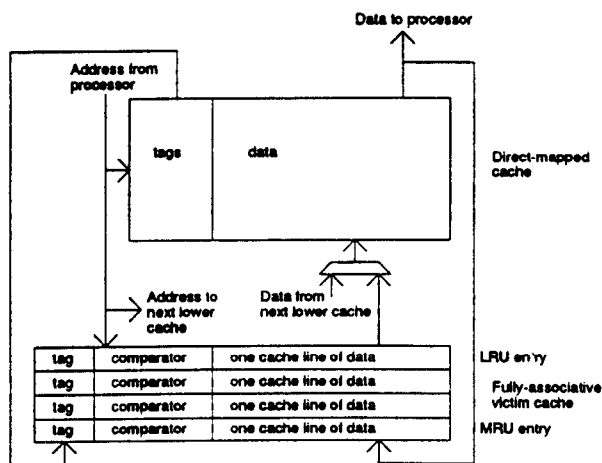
Data to processor

Address from processor

tags

data

Direct-mapped cache

Address to next lower cache

Data from next lower cache

| tag | comparator | one cache line of data |
|---|---|---|
| tag | comparator | one cache line of data |
| tag | comparator | one cache line of data |
| tag | comparator | one cache line of data |

LRU en'ry

Fully-associative victim cache

MRU entry